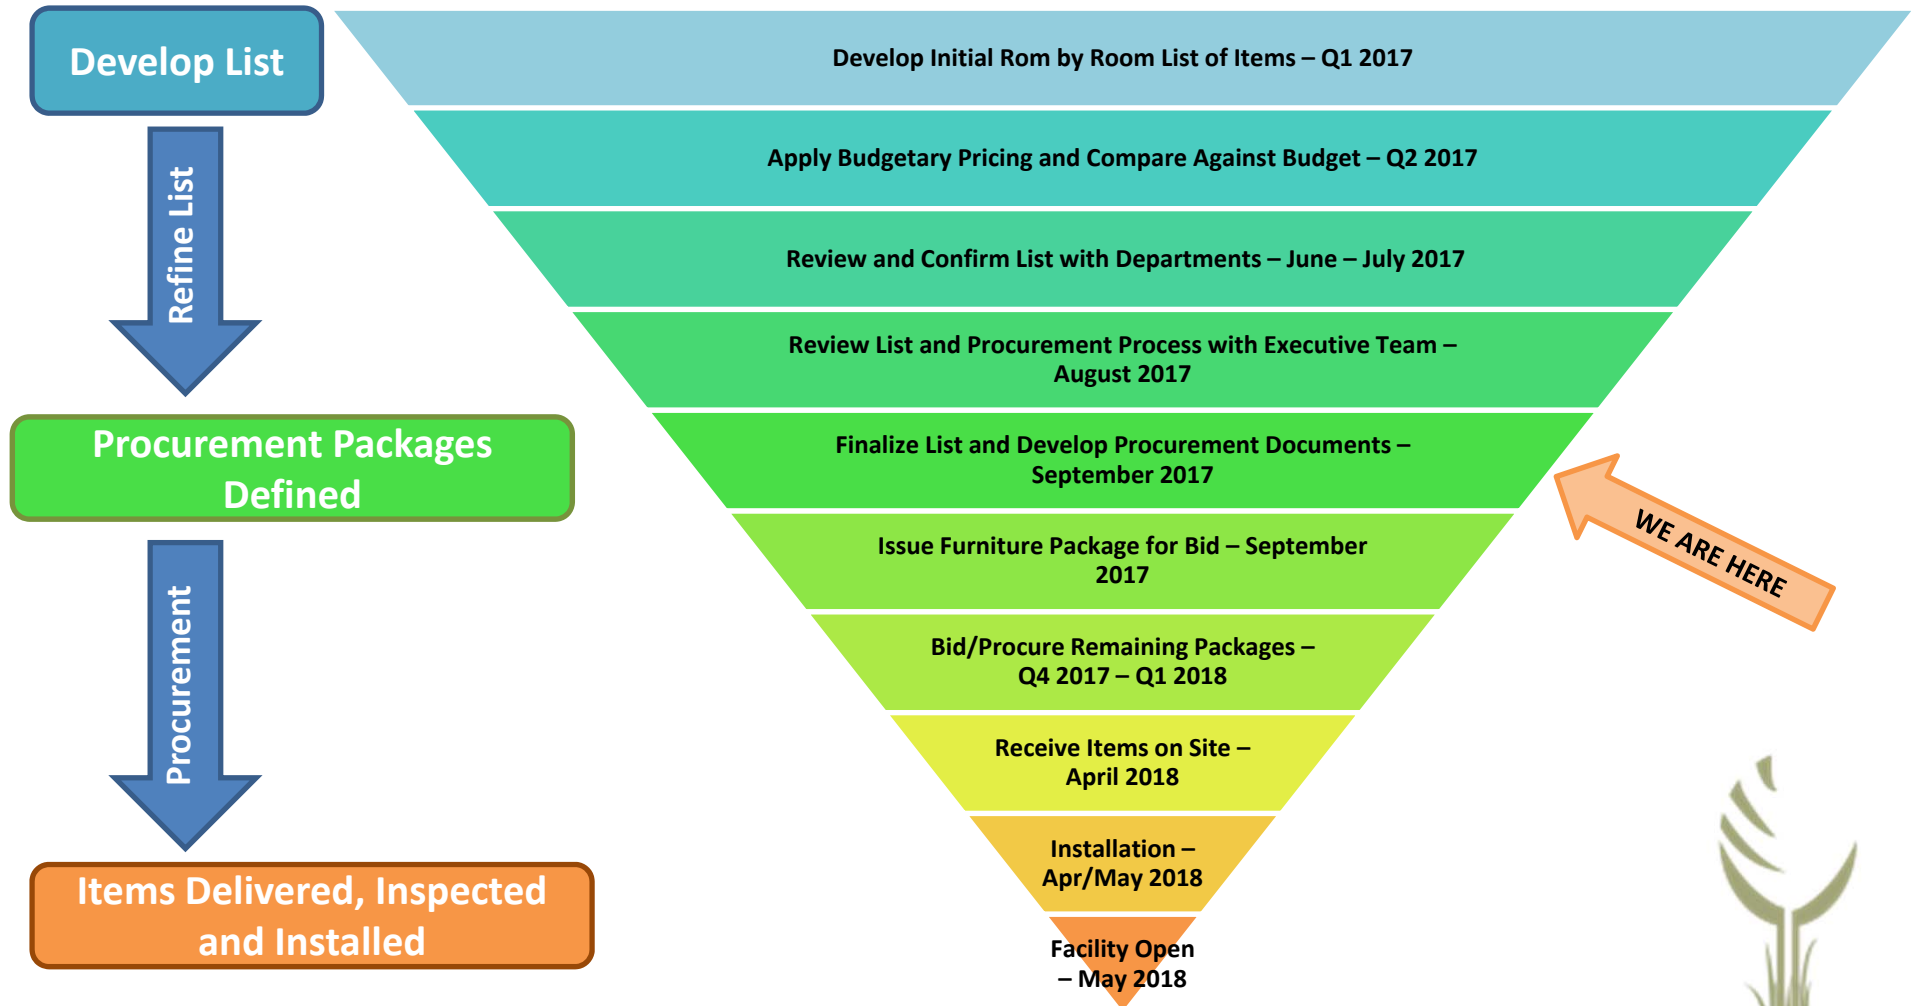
Develop List

Refine List

Procurement Packages Defined

Procurement

Items Delivered, Inspected and Installed

Develop Initial Rom by Room List of Items – Q1 2017

Apply Budgetary Pricing and Compare Against Budget – Q2 2017

Review and Confirm List with Departments – June – July 2017

Review List and Procurement Process with Executive Team – August 2017

Finalize List and Develop Procurement Documents – September 2017

Issue Furniture Package for Bid – September 2017

Bid/Procure Remaining Packages – Q4 2017 – Q1 2018

Receive Items on Site – April 2018

Installation – Apr/May 2018

Facility Open – May 2018

WE ARE HERE